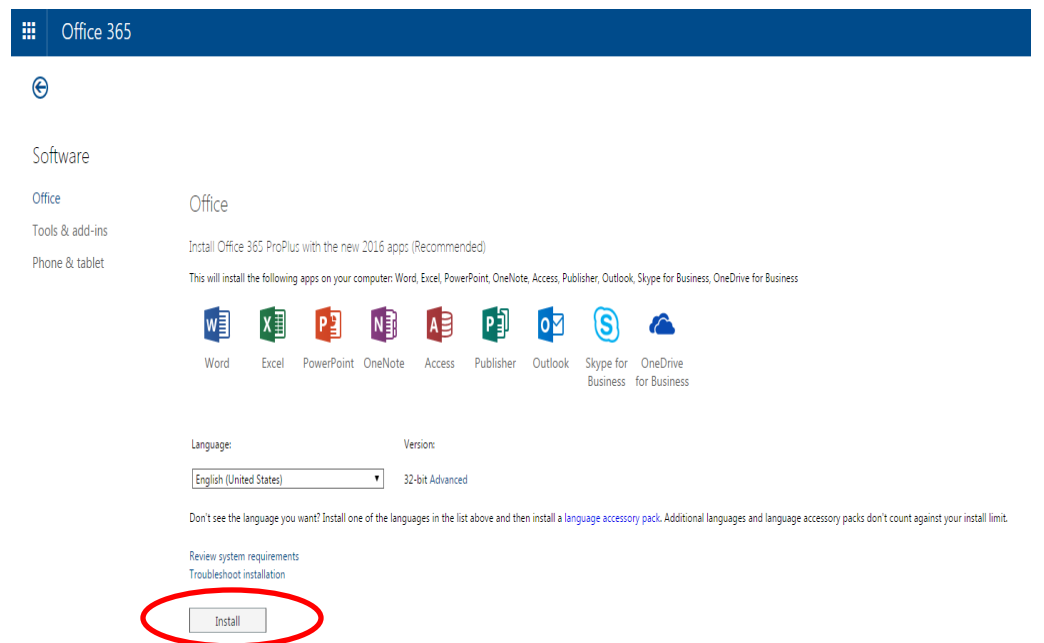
Office 365

Software

Office

Tools & add-ins

Phone & tablet

Office

Install Office 365 ProPlus with the new 2016 apps (Recommended)

This will install the following apps on your computer: Word, Excel, PowerPoint, OneNote, Access, Publisher, Outlook, Skype for Business, OneDrive for Business

Word Excel PowerPoint OneNote Access Publisher Outlook Skype for Business OneDrive for Business

Language:

English (United States)

Version:

32-bit Advanced

Don't see the language you want? Install one of the languages in the list above and then install a language accessory pack. Additional languages and language accessory packs don't count against your install limit.

Review system requirements
Troubleshoot installation

Install